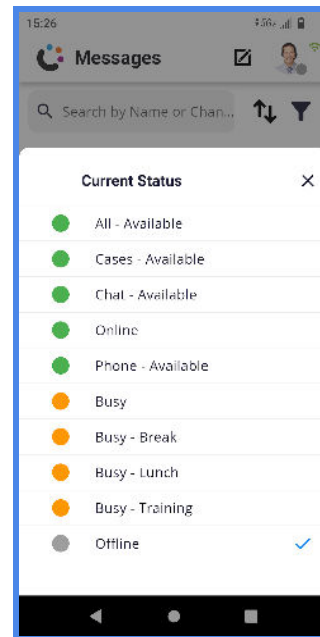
15:26

Messages

Search by Name or Chan...

Current Status

×

All - Available

Cases - Available

Chat - Available

Online

Phone - Available

Busy

Busy - Break

Busy - Lunch

Busy - Training

Offline